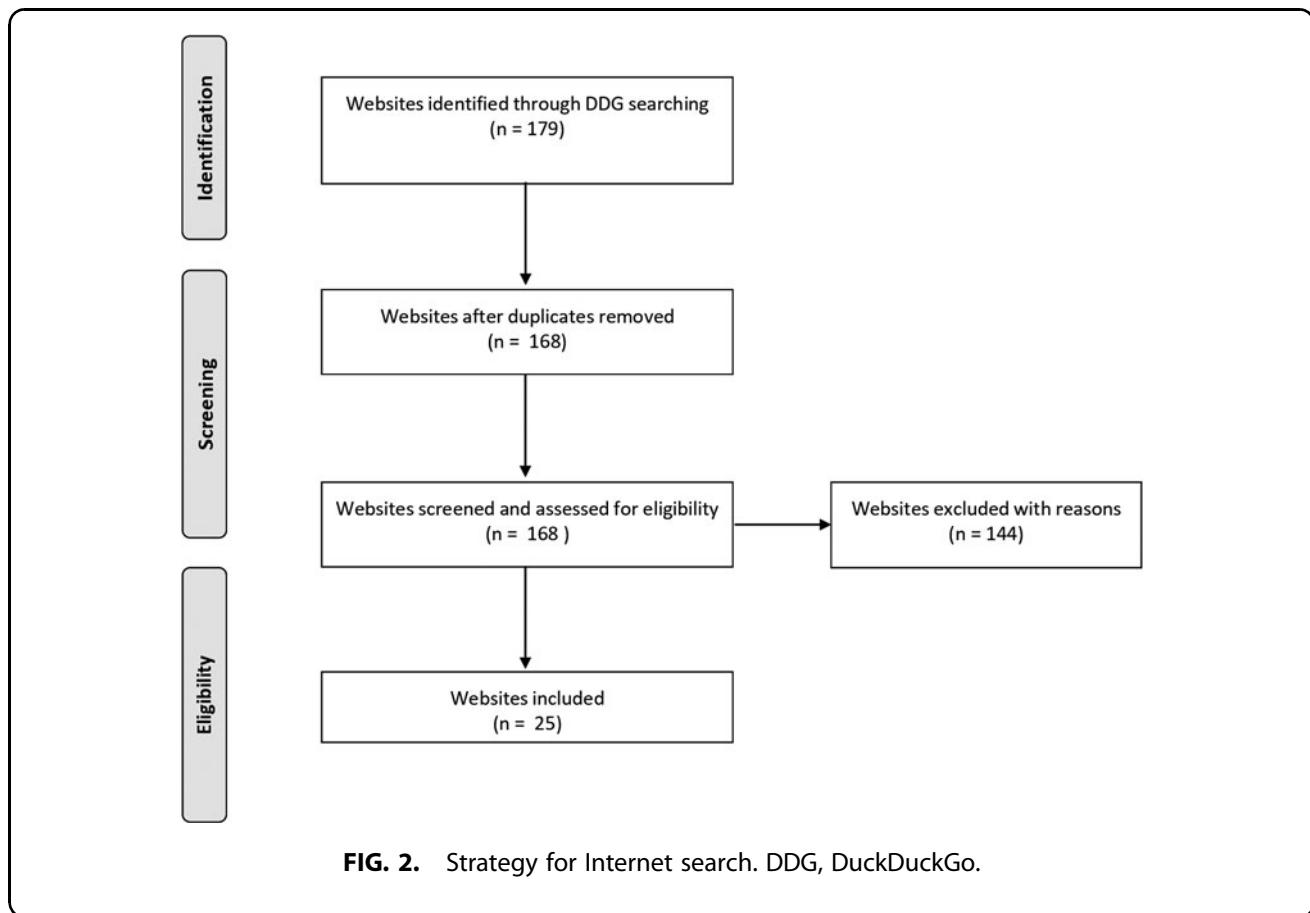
Identification

Websites identified through DDG searching
(n = 179)

Screening

Websites after duplicates removed
(n = 168)

Websites screened and assessed for eligibility
(n = 168 )

Websites excluded with reasons
(n = 144)

Eligibility

Websites included
(n = 25)

FIG. 2. Strategy for Internet search. DDG, DuckDuckGo.